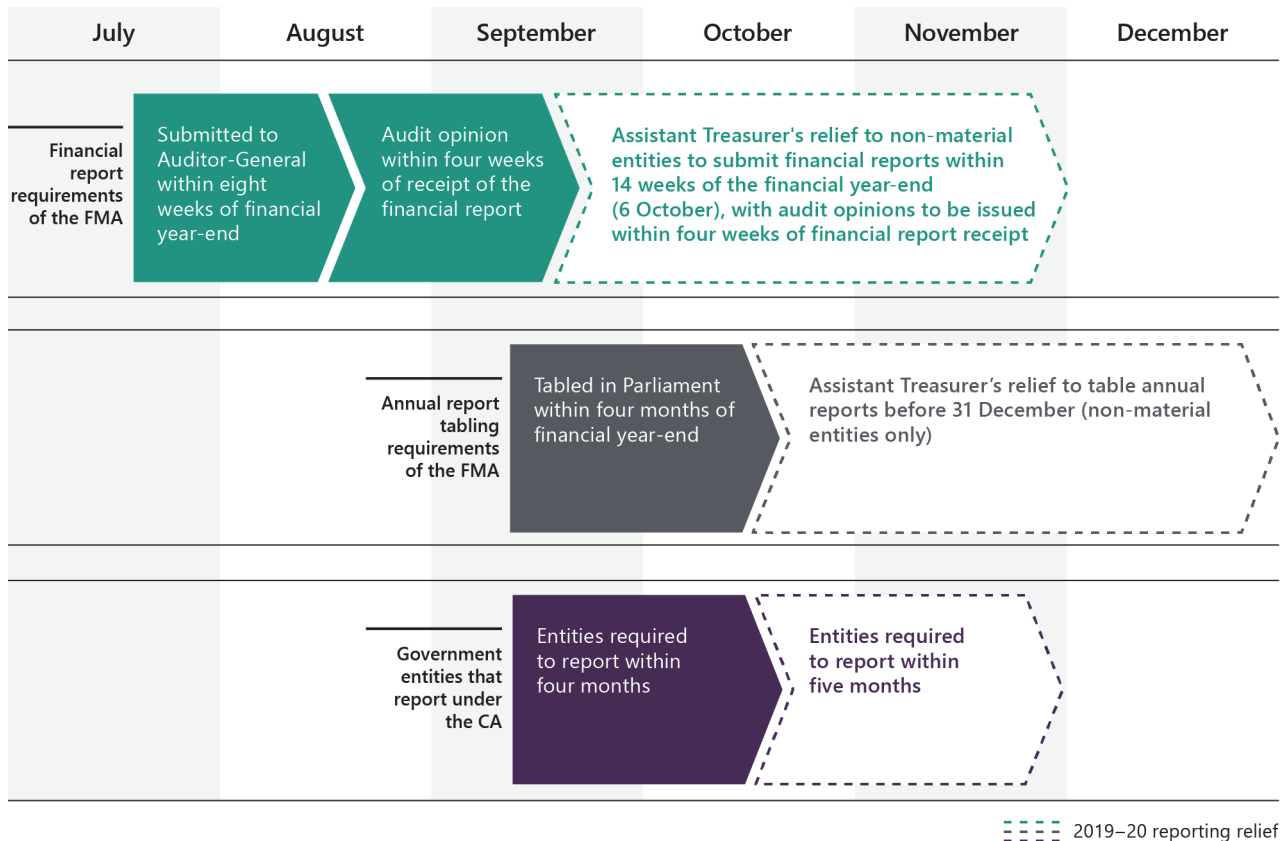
| July | August | September | October | November | December |
|---|---|---|---|---|---|

Financial report requirements of the FMA

Submitted to Auditor-General within eight weeks of financial year-end

Audit opinion within four weeks of receipt of the financial report

Assistant Treasurer's relief to non-material entities to submit financial reports within 14 weeks of the financial year-end (6 October), with audit opinions to be issued within four weeks of financial report receipt

Annual report tabling requirements of the FMA

Tabled in Parliament within four months of financial year-end

Assistant Treasurer’s relief to table annual reports before 31 December (non-material entities only)

Government entities that report under the CA

Entities required to report within four months

Entities required to report within five months

2019–20 reporting relief